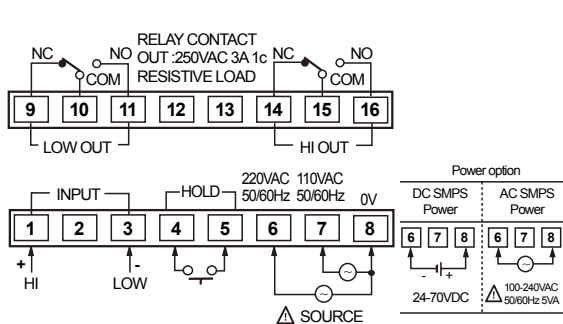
RELAY CONTACT
OUT :250VAC 3A 1c
RESISTIVE LOAD

NC
NO
COM
NC
NO
COM

| 9 | 10 | 11 | 12 | 13 | 14 | 15 | 16 |
|---|---|---|---|---|---|---|---|

LOW OUT
HI OUT

INPUT
HOLD
220VAC 50/60Hz
110VAC 50/60Hz
0V

| 1 | 2 | 3 | 4 | 5 | 6 | 7 | 8 |
|---|---|---|---|---|---|---|---|

+
HI
-
LOW

SOURCE

Power option

DC SMPS Power
6 7 8
- +
24-70VDC

AC SMPS Power
6 7 8
100-240VAC 50/60Hz 5VA